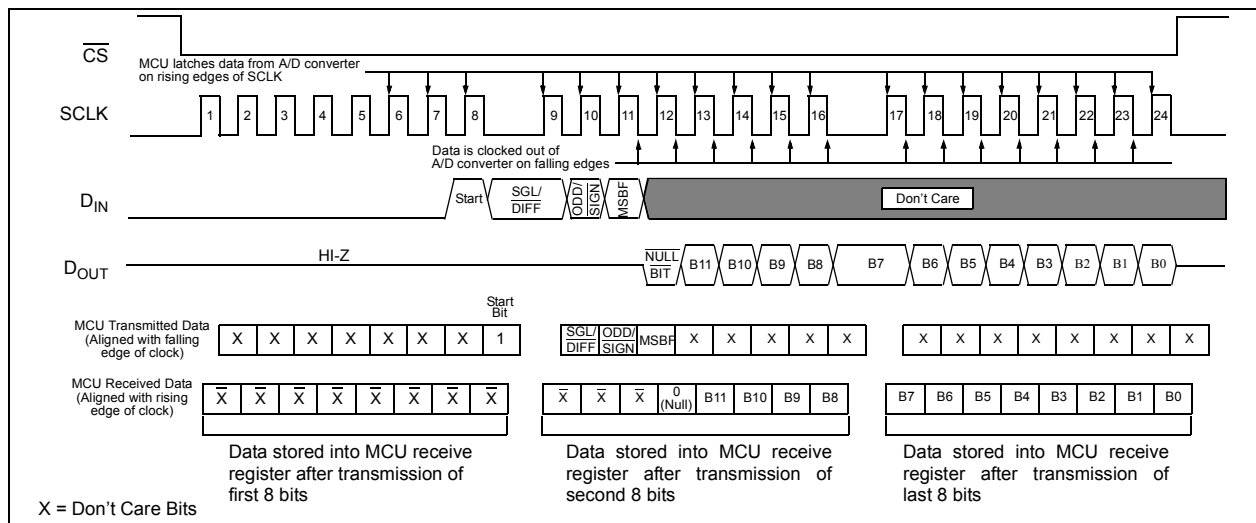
$\overline{CS}$

MCU latches data from A/D converter on rising edges of SCLK

SCLK

1 2 3 4 5 6 7 8 9 10 11 12 13 14 15 16 17 18 19 20 21 22 23 24

Data is clocked out of A/D converter on falling edges

$D_{IN}$

Start SGL/ DIFF ODD/ SIGN MSBF

Don't Care

$D_{OUT}$

HI-Z

$\overline{NULL}$ BIT B11 B10 B9 B8 B7 B6 B5 B4 B3 B2 B1 B0

Start Bit

MCU Transmitted Data (Aligned with falling edge of clock)

| X | X | X | X | X | X | X | 1 |
|---|---|---|---|---|---|---|---|

| SGL/ DIFF | ODD/ SIGN | MSBF | X | X | X | X | X |
|---|---|---|---|---|---|---|---|

| X | X | X | X | X | X | X | X |
|---|---|---|---|---|---|---|---|

MCU Received Data (Aligned with rising edge of clock)

| $\overline{X}$ | $\overline{X}$ | $\overline{X}$ | $\overline{X}$ | $\overline{X}$ | $\overline{X}$ | $\overline{X}$ | $\overline{X}$ |
|---|---|---|---|---|---|---|---|

| $\overline{X}$ | $\overline{X}$ | $\overline{X}$ | 0 (Null) | B11 | B10 | B9 | B8 |
|---|---|---|---|---|---|---|---|

| B7 | B6 | B5 | B4 | B3 | B2 | B1 | B0 |
|---|---|---|---|---|---|---|---|

Data stored into MCU receive register after transmission of first 8 bits

Data stored into MCU receive register after transmission of second 8 bits

Data stored into MCU receive register after transmission of last 8 bits

X = Don't Care Bits